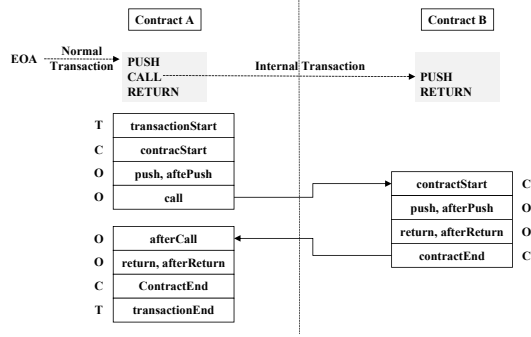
Contract A

Contract B

EOA

Normal Transaction

PUSH
CALL
RETURN

Internal Transaction

PUSH
RETURN

| T | transactionStart |
|---|---|
| C | contracStart |
| O | push, aftePush |
| O | call |

| contractStart | C |
|---|---|
| push, afterPush | O |
| return, afterReturn | O |
| contractEnd | C |

| O | afterCall |
|---|---|
| O | return, afterReturn |
| C | ContractEnd |
| T | transactionEnd |